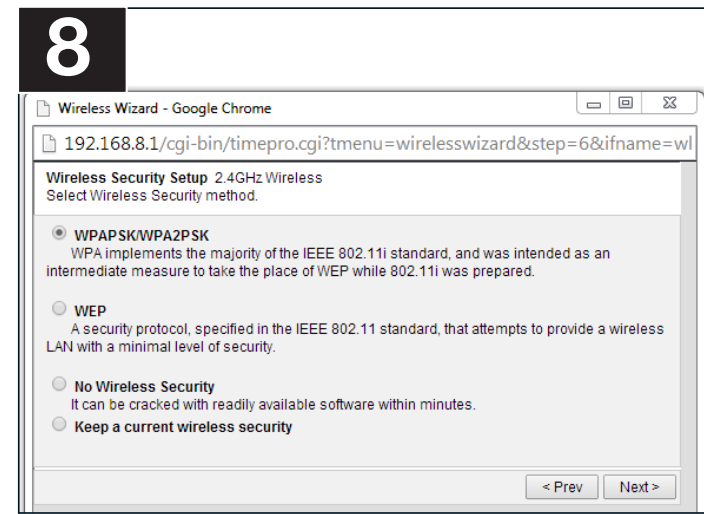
8

Wireless Wizard - Google Chrome

192.168.8.1/cgi-bin/timepro.cgi?tmenu=wirelesswizard&step=6&ifname=wl

Wireless Security Setup 2.4GHz Wireless
Select Wireless Security method.

WPAPSK/WPA2PSK
WPA implements the majority of the IEEE 802.11i standard, and was intended as an intermediate measure to take the place of WEP while 802.11i was prepared.

WEP
A security protocol, specified in the IEEE 802.11 standard, that attempts to provide a wireless LAN with a minimal level of security.

No Wireless Security
It can be cracked with readily available software within minutes.

Keep a current wireless security

< Prev
Next >